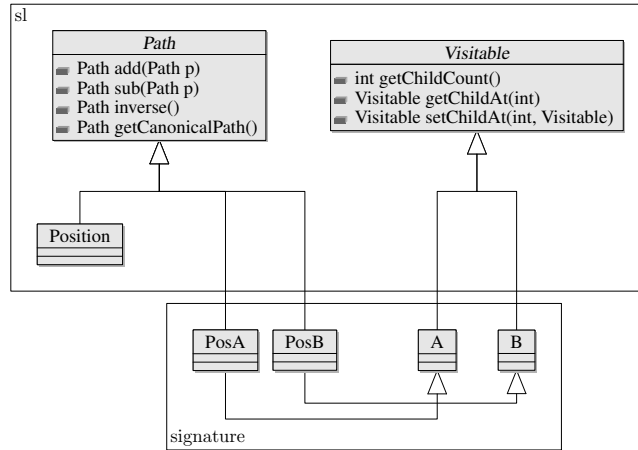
sl

Path

Path add(Path p)
Path sub(Path p)
Path inverse()
Path getCanonicalPath()

Visitable

int getChildCount()
Visitable getChildAt(int)
Visitable setChildAt(int, Visitable)

Position

PosA

PosB

A

B

signature